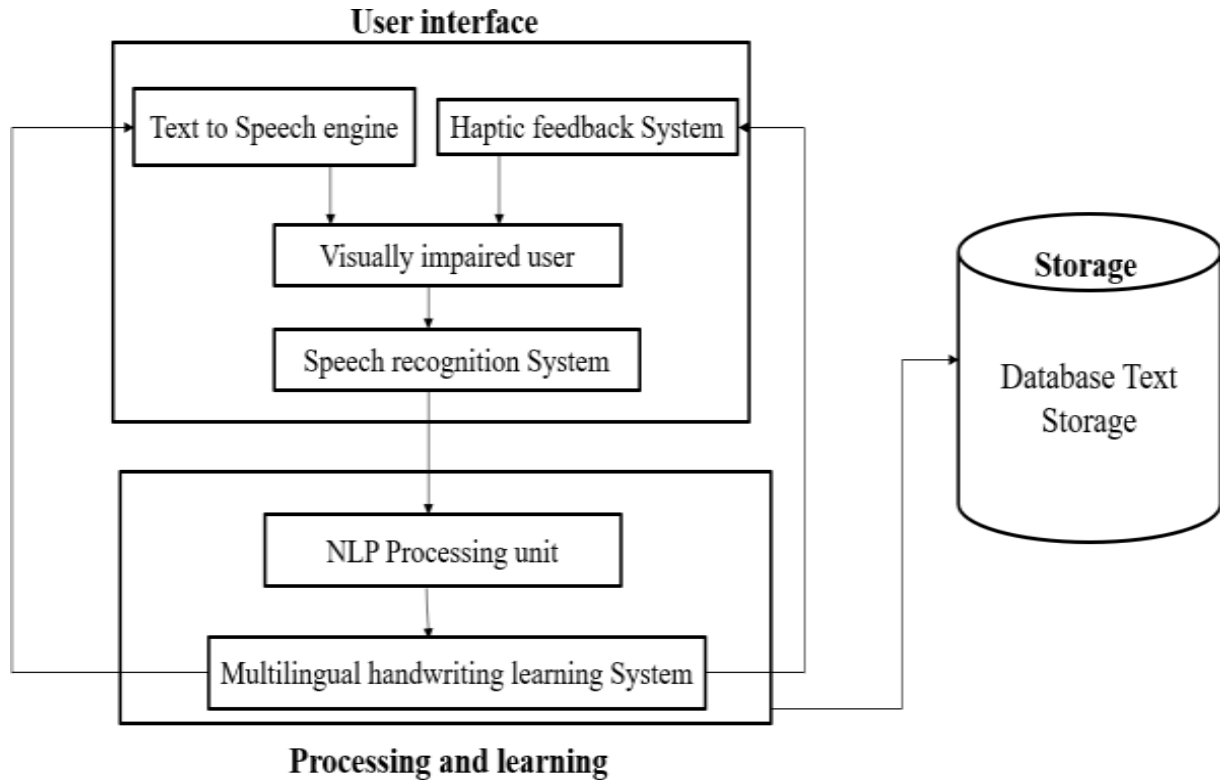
User interface

Text to Speech engine

Haptic feedback System

Visually impaired user

Speech recognition System

Storage

Database Text Storage

NLP Processing unit

Multilingual handwriting learning System

Processing and learning